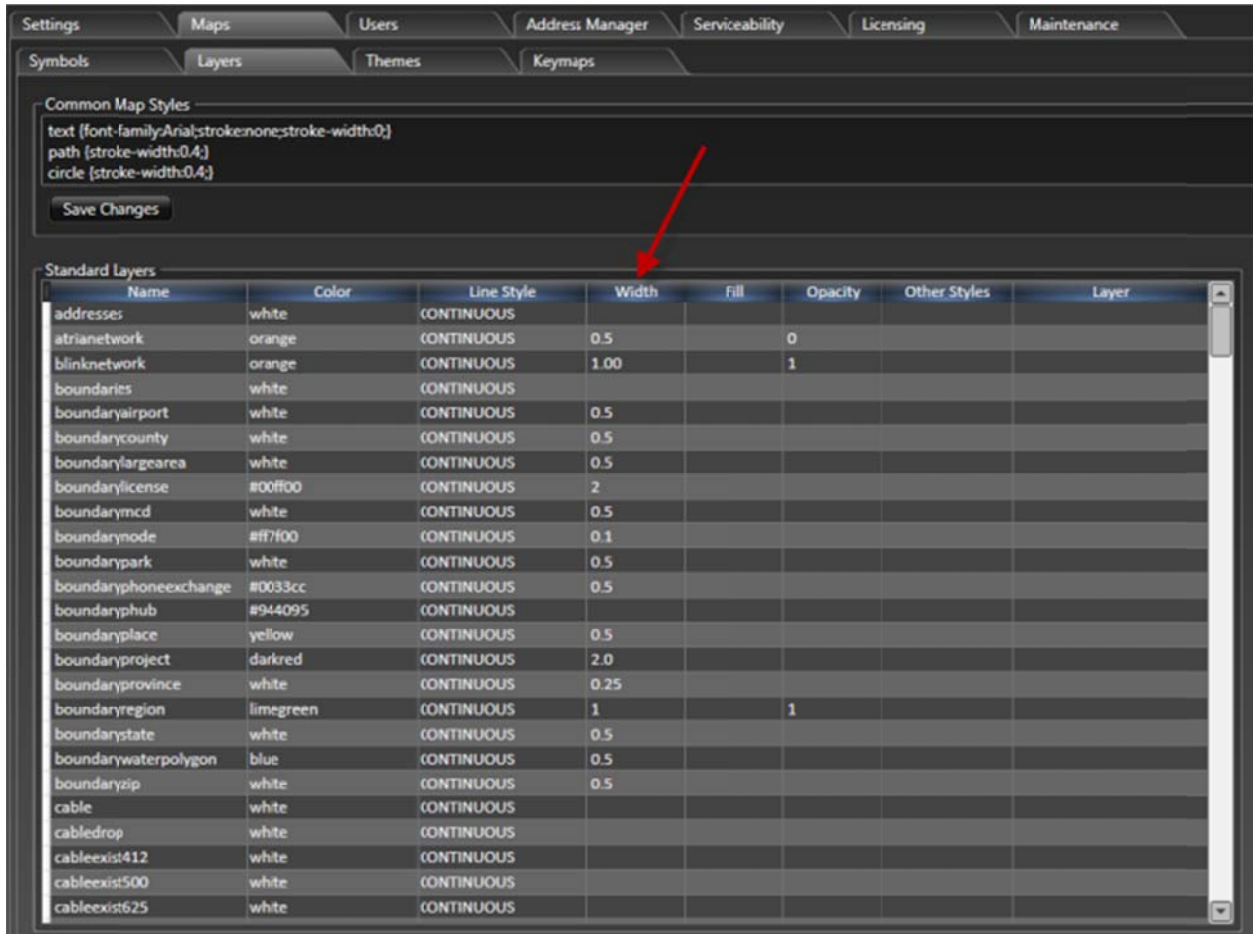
Settings | Maps | Users | Address Manager | Serviceability | Licensing | Maintenance

Symbols | Layers | Themes | Keymaps

Common Map Styles

text {font-family:Arial;stroke:none;stroke-width:0;}
path {stroke-width:0.4;}
circle {stroke-width:0.4;}

Save Changes

Standard Layers

| Name | Color | Line Style | Width | Fill | Opacity | Other Styles | Layer |
|---|---|---|---|---|---|---|---|
| addresses | white | CONTINUOUS | | | | | |
| atrianetwork | orange | CONTINUOUS | 0.5 | | 0 | | |
| blinknetwork | orange | CONTINUOUS | 1.00 | | 1 | | |
| boundaries | white | CONTINUOUS | | | | | |
| boundaryairport | white | CONTINUOUS | 0.5 | | | | |
| boundarycounty | white | CONTINUOUS | 0.5 | | | | |
| boundarylargearea | white | CONTINUOUS | 0.5 | | | | |
| boundarylicense | #00ff00 | CONTINUOUS | 2 | | | | |
| boundarymcd | white | CONTINUOUS | 0.5 | | | | |
| boundarynode | #ff7f00 | CONTINUOUS | 0.1 | | | | |
| boundarypark | white | CONTINUOUS | 0.5 | | | | |
| boundaryphoneexchange | #0033cc | CONTINUOUS | 0.5 | | | | |
| boundaryphub | #944095 | CONTINUOUS | | | | | |
| boundaryplace | yellow | CONTINUOUS | 0.5 | | | | |
| boundaryproject | darkred | CONTINUOUS | 2.0 | | | | |
| boundaryprovince | white | CONTINUOUS | 0.25 | | | | |
| boundaryregion | limegreen | CONTINUOUS | 1 | | 1 | | |
| boundarystate | white | CONTINUOUS | 0.5 | | | | |
| boundarywaterpolygon | blue | CONTINUOUS | 0.5 | | | | |
| boundaryzip | white | CONTINUOUS | 0.5 | | | | |
| cable | white | CONTINUOUS | | | | | |
| cabledrop | white | CONTINUOUS | | | | | |
| cableexist412 | white | CONTINUOUS | | | | | |
| cableexist500 | white | CONTINUOUS | | | | | |
| cableexist625 | white | CONTINUOUS | | | | | |